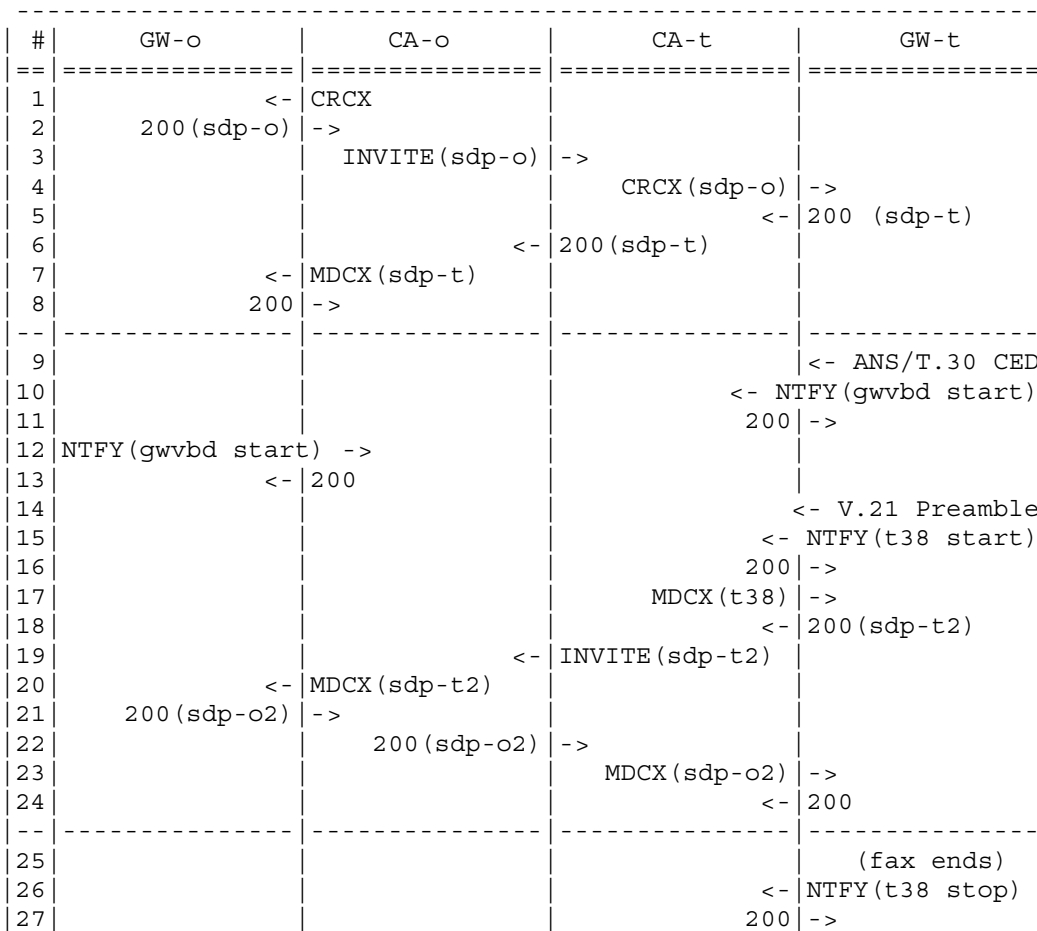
| # | GW-o | CA-o | CA-t | GW-t |
|---|---|---|---|---|
| 1 | <- | CRCX | | |
| 2 | 200(sdp-o) | -> | | |
| 3 | | INVITE(sdp-o) | -> | |
| 4 | | | CRCX(sdp-o) | -> |
| 5 | | | <- | 200 (sdp-t) |
| 6 | | <- | 200(sdp-t) | |
| 7 | <- | MDCX(sdp-t) | | |
| 8 | 200 | -> | | |
| 9 | | | | <- ANS/T.30 CED |
| 10 | | | <- NTFY(gwvbd start) | |
| 11 | | | 200 | -> |
| 12 | NTFY(gwvbd start) -> | | | |
| 13 | <- | 200 | | |
| 14 | | | | <- V.21 Preamble |
| 15 | | | <- NTFY(t38 start) | |
| 16 | | | 200 | -> |
| 17 | | | MDCX(t38) | -> |
| 18 | | | <- | 200(sdp-t2) |
| 19 | | <- | INVITE(sdp-t2) | |
| 20 | <- | MDCX(sdp-t2) | | |
| 21 | 200(sdp-o2) | -> | | |
| 22 | | 200(sdp-o2) | -> | |
| 23 | | | MDCX(sdp-o2) | -> |
| 24 | | | <- | 200 |
| 25 | | | | (fax ends) |
| 26 | | | <- | NTFY(t38 stop) |
| 27 | | | 200 | -> |